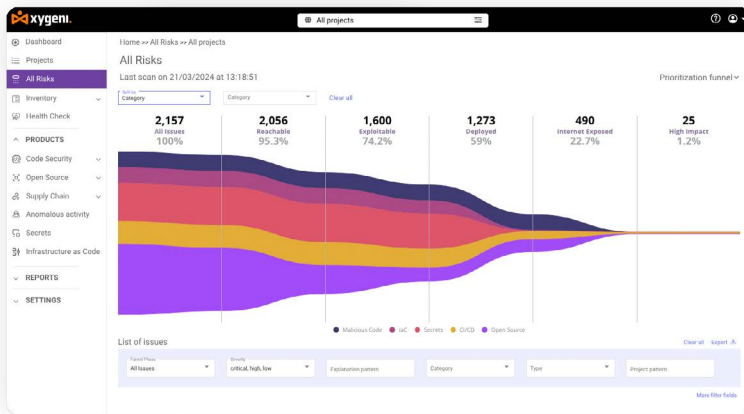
xygeni

All projects

Dashboard
Projects
All Risks
Inventory
Health Check
PRODUCTS
Code Security
Open Source
Supply Chain
Anomalous activity
Secrets
Infrastructure as Code
REPORTS
SETTINGS

Home >> All Risks >> All projects

All Risks

Last scan on 21/03/2024 at 13:18:51

Prioritization funnel

Split by
Category

Category

Clear all

| 2,157 | 2,056 | 1,600 | 1,273 | 490 | 25 |
|---|---|---|---|---|---|
| All Issues | Reachable | Exploitable | Deployed | Internet Exposed | High Impact |
| 100% | 95.3% | 74.2% | 59% | 22.7% | 1.2% |

Malicious Code IaC Secrets CI/CD Open Source

List of issues

Clear all Export

Funnel Phase
All Issues

Severity
critical, high, low

Explanation pattern

Category

Type

Project pattern

More filter fields